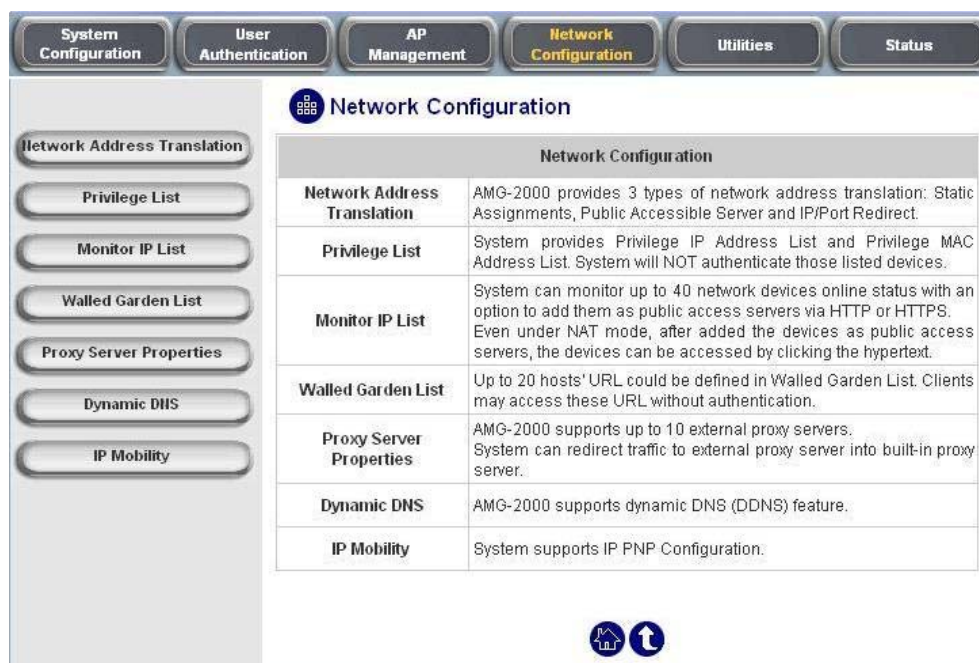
System Configuration | User Authentication | AP Management | Network Configuration | Utilities | Status

Network Address Translation
Privilege List
Monitor IP List
Walled Garden List
Proxy Server Properties
Dynamic DNS
IP Mobility

Network Configuration

| Network Configuration | |
|---|---|
| Network Address Translation | AMG-2000 provides 3 types of network address translation: Static Assignments, Public Accessible Server and IP/Port Redirect. |
| Privilege List | System provides Privilege IP Address List and Privilege MAC Address List. System will NOT authenticate those listed devices. |
| Monitor IP List | System can monitor up to 40 network devices online status with an option to add them as public access servers via HTTP or HTTPS. Even under NAT mode, after added the devices as public access servers, the devices can be accessed by clicking the hypertext. |
| Walled Garden List | Up to 20 hosts' URL could be defined in Walled Garden List. Clients may access these URL without authentication. |
| Proxy Server Properties | AMG-2000 supports up to 10 external proxy servers. System can redirect traffic to external proxy server into built-in proxy server. |
| Dynamic DNS | AMG-2000 supports dynamic DNS (DDNS) feature. |
| IP Mobility | System supports IP PNP Configuration. |